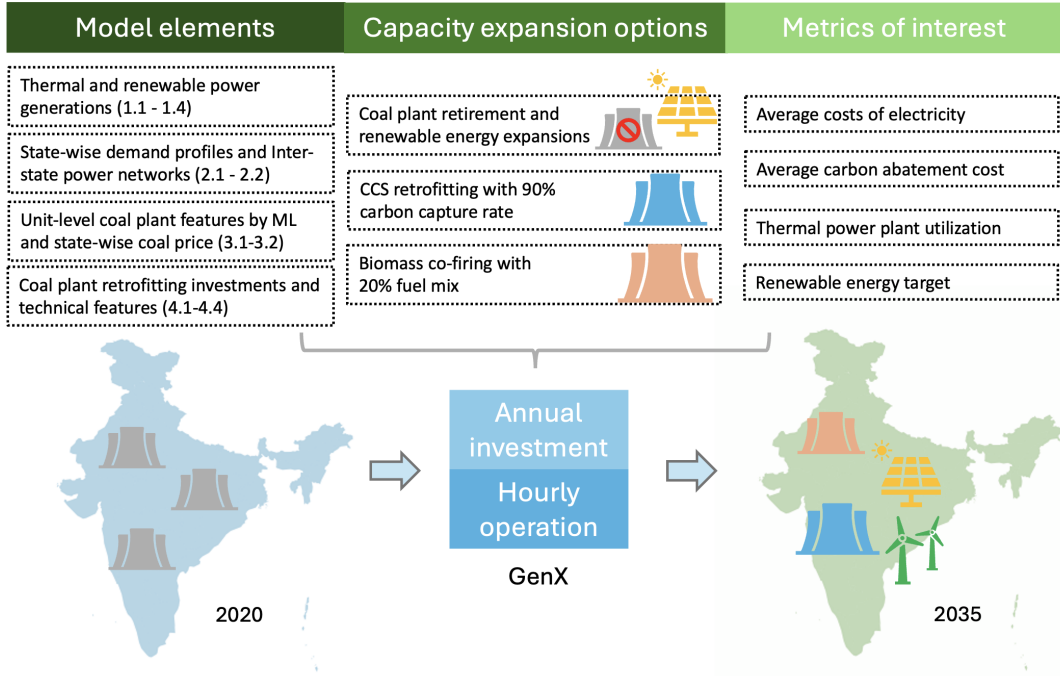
Model elements

Thermal and renewable power generations (1.1 - 1.4)

State-wise demand profiles and Inter-state power networks (2.1 - 2.2)

Unit-level coal plant features by ML and state-wise coal price (3.1-3.2)

Coal plant retrofitting investments and technical features (4.1-4.4)

Capacity expansion options

Coal plant retirement and renewable energy expansions

CCS retrofitting with 90% carbon capture rate

Biomass co-firing with 20% fuel mix

Metrics of interest

Average costs of electricity

Average carbon abatement cost

Thermal power plant utilization

Renewable energy target

Annual investment

Hourly operation

GenX

2020

2035